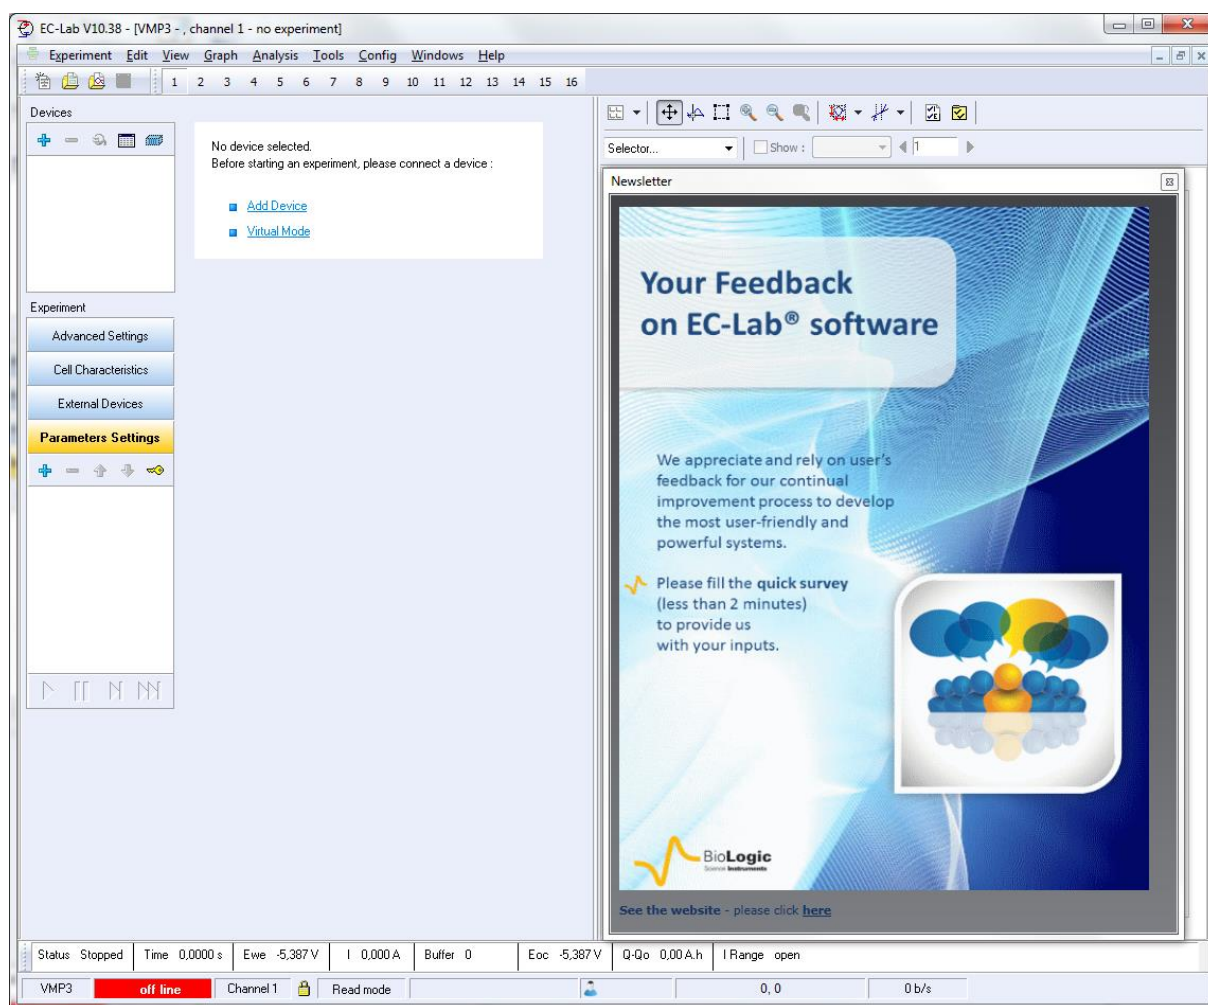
EC-Lab V10.38 - [VMP3 - , channel 1 - no experiment]

Experiment Edit View Graph Analysis Tools Config Windows Help

1 2 3 4 5 6 7 8 9 10 11 12 13 14 15 16

Devices

No device selected.
Before starting an experiment, please connect a device :

Add Device

Virtual Mode

Experiment

Advanced Settings

Cell Characteristics

External Devices

Parameters Settings

Selector...

Show :

1

Newsletter

Your Feedback on EC-Lab® software

We appreciate and rely on user's feedback for our continual improvement process to develop the most user-friendly and powerful systems.

Please fill the quick survey (less than 2 minutes) to provide us with your inputs.

BioLogic
Science Instruments

See the website - please click here

| Status Stopped | Time 0,0000 s | Ewe -5,387 V | I 0,000 A | Buffer 0 | Eoc -5,387 V | Q-Qo 0,00 A.h | I Range open |
|---|---|---|---|---|---|---|---|

| VMP3 | off line | Channel 1 | Read mode | | 0, 0 | 0 b/s |
|---|---|---|---|---|---|---|